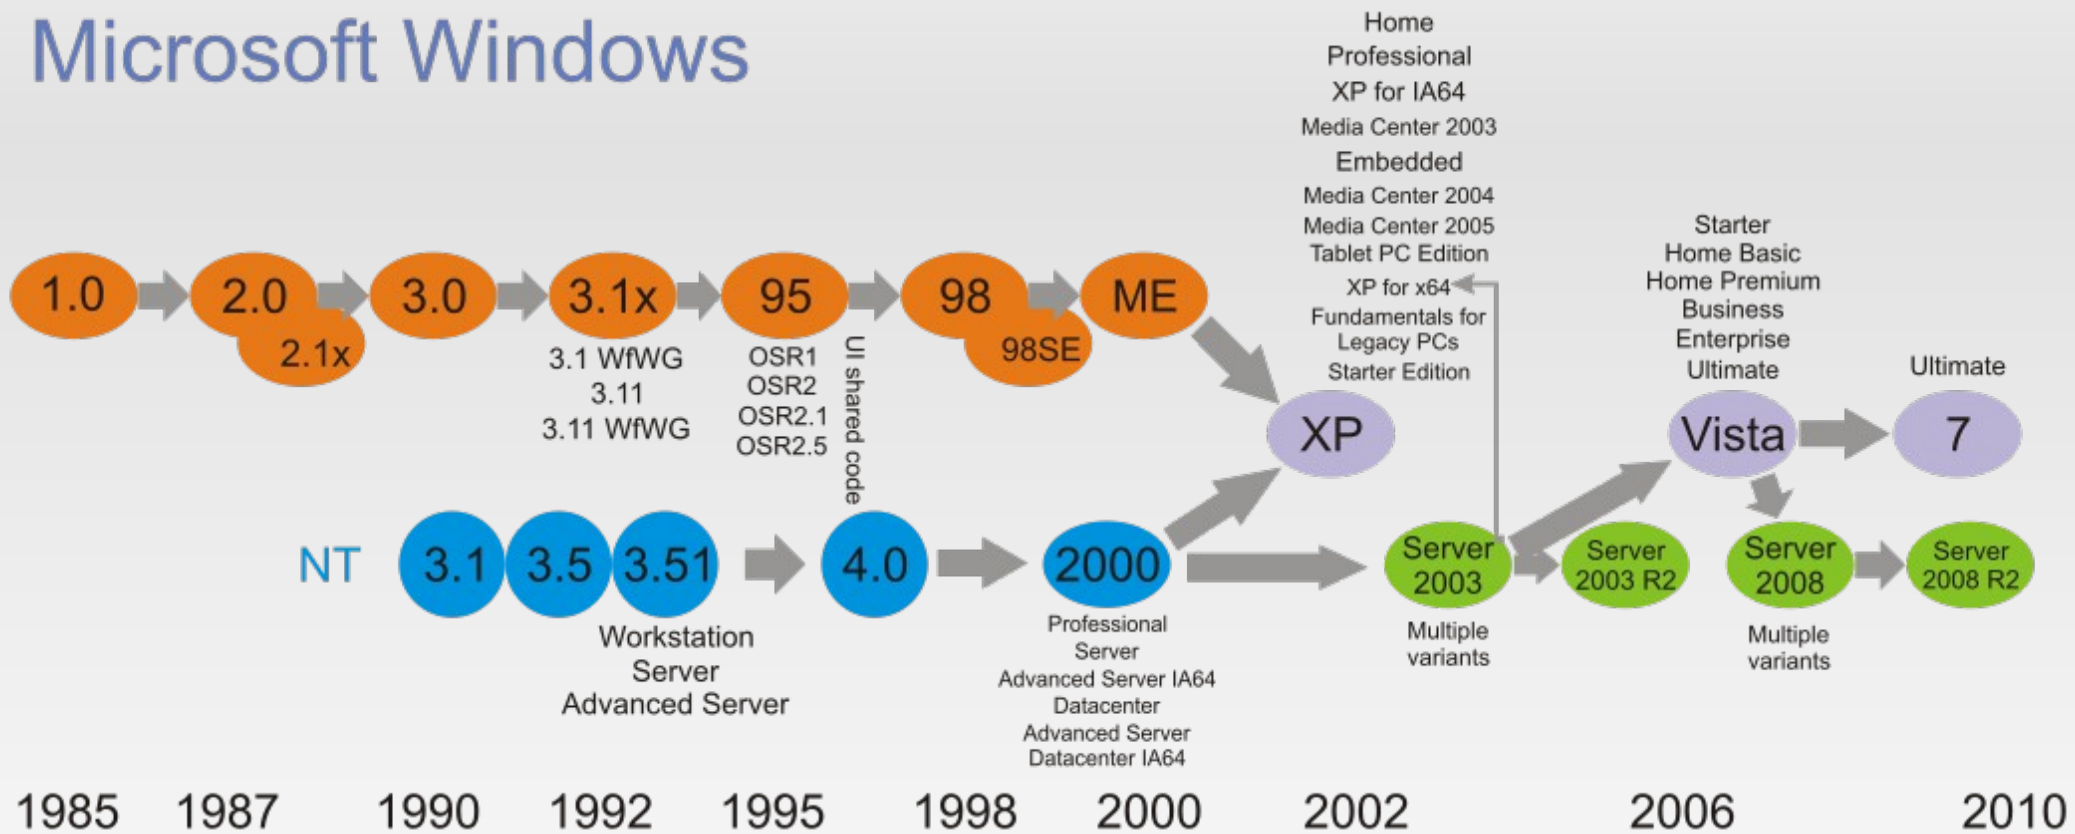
Microsoft Windows

Home
Professional
XP for IA64
Media Center 2003
Embedded
Media Center 2004
Media Center 2005
Tablet PC Edition
XP for x64
Fundamentals for Legacy PCs
Starter Edition

1.0
2.0
2.1x
3.0
3.1x
3.1 WfWG
3.11
3.11 WfWG
95
OSR1
OSR2
OSR2.1
OSR2.5
UI shared code
98
98SE
ME
XP

Starter
Home Basic
Home Premium
Business
Enterprise
Ultimate
Vista
Ultimate
7

NT
3.1
3.5
3.51
Workstation
Server
Advanced Server
4.0
2000
Professional
Server
Advanced Server IA64
Datacenter
Advanced Server
Datacenter IA64
Server 2003
Multiple variants
Server 2003 R2
Server 2008
Multiple variants
Server 2008 R2

1985 1987 1990 1992 1995 1998 2000 2002 2006 2010